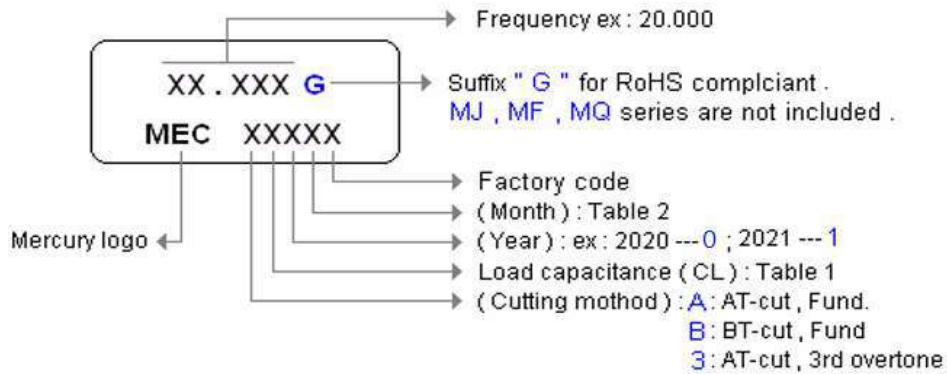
Frequency ex : 20.000

XX . XXX G

Suffix " G " for RoHS complciant . MJ , MF , MQ series are not included .

MEC XXXXX

Factory code

( Month ) : Table 2

Mercury logo

( Year ) : ex : 2020 --- 0 ; 2021 --- 1

Load capacitance ( CL ) : Table 1

( Cutting mothod ) : A : AT-cut , Fund.
B : BT-cut , Fund
3 : AT-cut , 3rd overtone